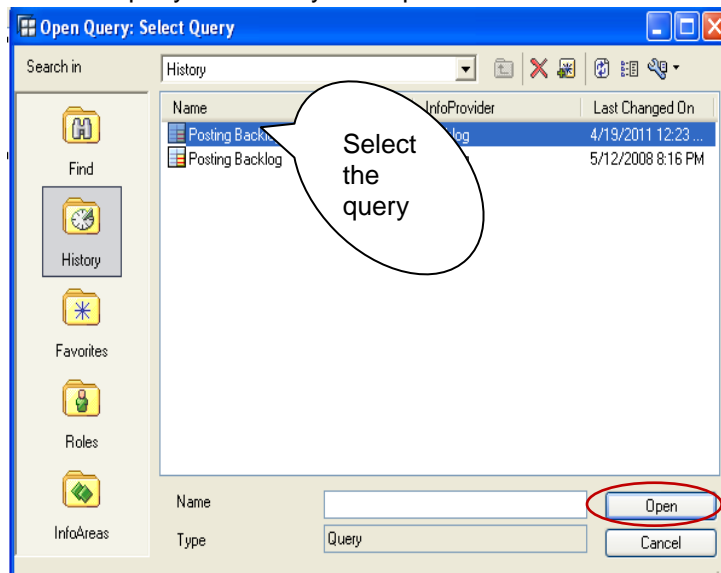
Open Query: Select Query

Search in
History

Find
History
Favorites
Roles
InfoAreas

| Name | InfoProvider | Last Changed On |
|---|---|---|
| Posting Backlo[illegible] | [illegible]log | 4/19/2011 12:23 ... |
| Posting Backlog | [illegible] | 5/12/2008 8:16 PM |

Select the query

Name
Type
Query
Open
Cancel